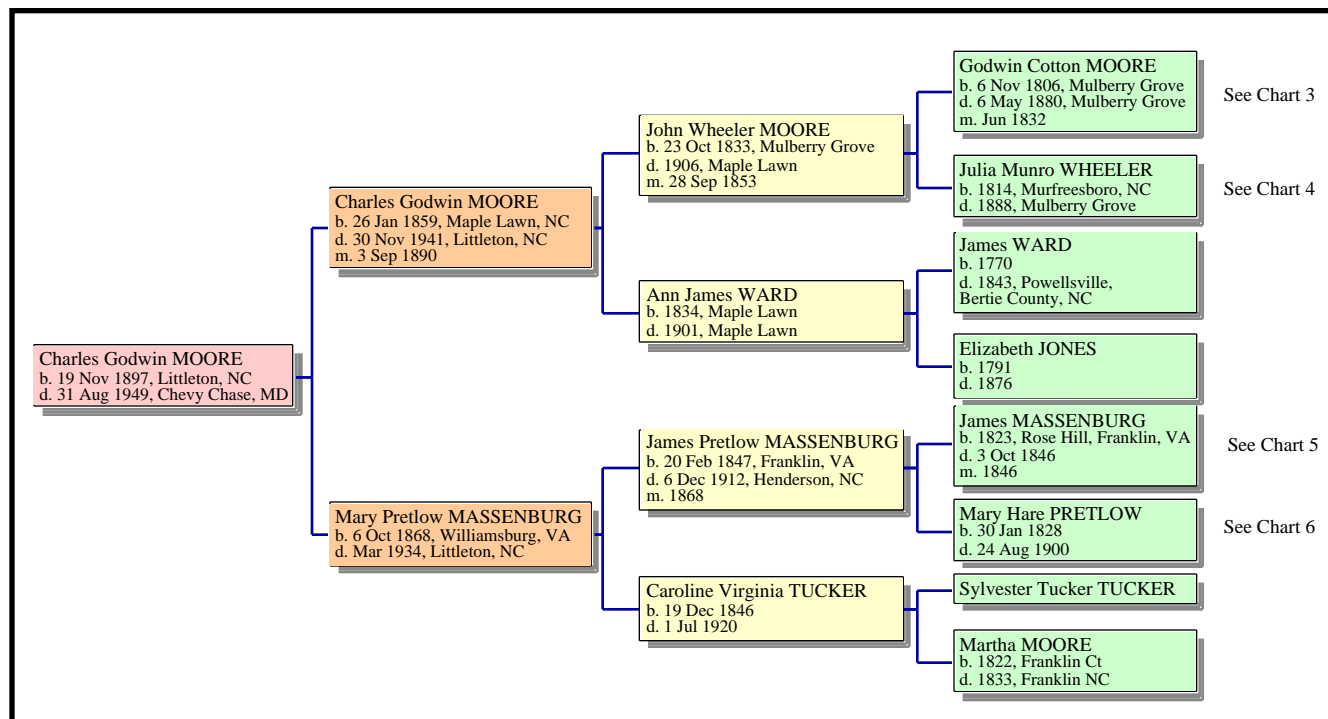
Charles Godwin MOORE
b. 19 Nov 1897, Littleton, NC
d. 31 Aug 1949, Chevy Chase, MD

Charles Godwin MOORE
b. 26 Jan 1859, Maple Lawn, NC
d. 30 Nov 1941, Littleton, NC
m. 3 Sep 1890

Mary Pretlow MASSENBURG
b. 6 Oct 1868, Williamsburg, VA
d. Mar 1934, Littleton, NC

John Wheeler MOORE
b. 23 Oct 1833, Mulberry Grove
d. 1906, Maple Lawn
m. 28 Sep 1853

Ann James WARD
b. 1834, Maple Lawn
d. 1901, Maple Lawn

James Pretlow MASSENBURG
b. 20 Feb 1847, Franklin, VA
d. 6 Dec 1912, Henderson, NC
m. 1868

Caroline Virginia TUCKER
b. 19 Dec 1846
d. 1 Jul 1920

Godwin Cotton MOORE
b. 6 Nov 1806, Mulberry Grove
d. 6 May 1880, Mulberry Grove
m. Jun 1832

See Chart 3

Julia Munro WHEELER
b. 1814, Murfreesboro, NC
d. 1888, Mulberry Grove

See Chart 4

James WARD
b. 1770
d. 1843, Powellsville, Bertie County, NC

Elizabeth JONES
b. 1791
d. 1876

James MASSENBURG
b. 1823, Rose Hill, Franklin, VA
d. 3 Oct 1846
m. 1846

See Chart 5

Mary Hare PRETLOW
b. 30 Jan 1828
d. 24 Aug 1900

See Chart 6

Sylvester Tucker TUCKER

Martha MOORE
b. 1822, Franklin Ct
d. 1833, Franklin NC